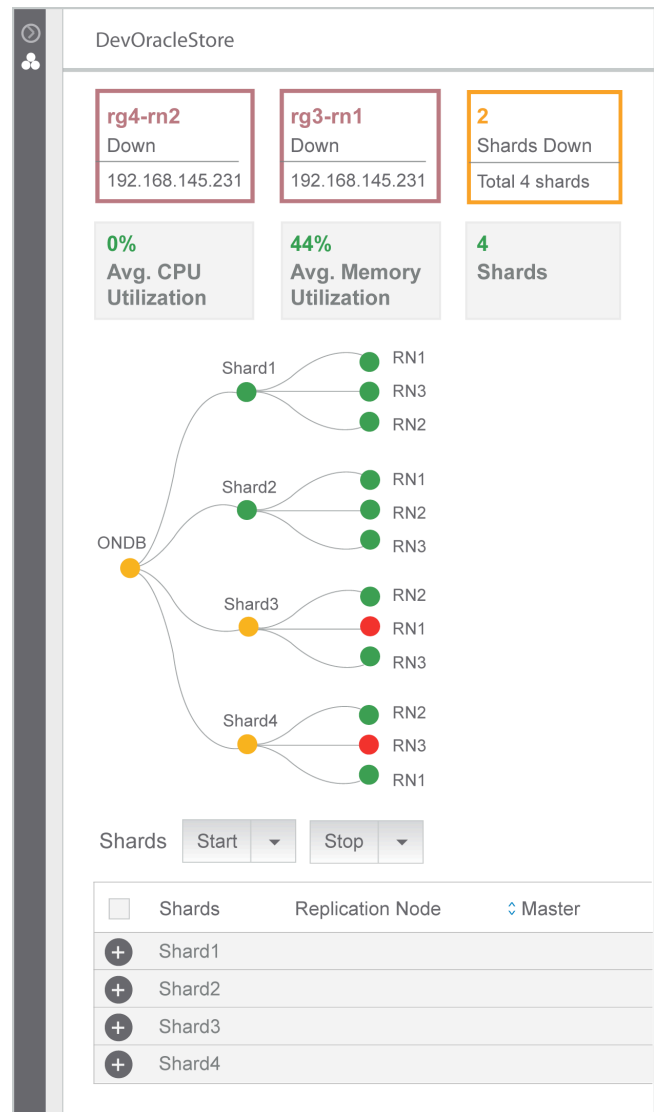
DevOracleStore

rg4-rn2
Down
192.168.145.231

rg3-rn1
Down
192.168.145.231

2
Shards Down
Total 4 shards

0%
Avg. CPU Utilization

44%
Avg. Memory Utilization

4
Shards

ONDB
Shard1
RN1
RN3
RN2
Shard2
RN1
RN2
RN3
Shard3
RN2
RN1
RN3
Shard4
RN2
RN3
RN1

Shards Start Stop

| | Shards | Replication Node | Master |
|---|---|---|---|
| + | Shard1 | | |
| + | Shard2 | | |
| + | Shard3 | | |
| + | Shard4 | | |